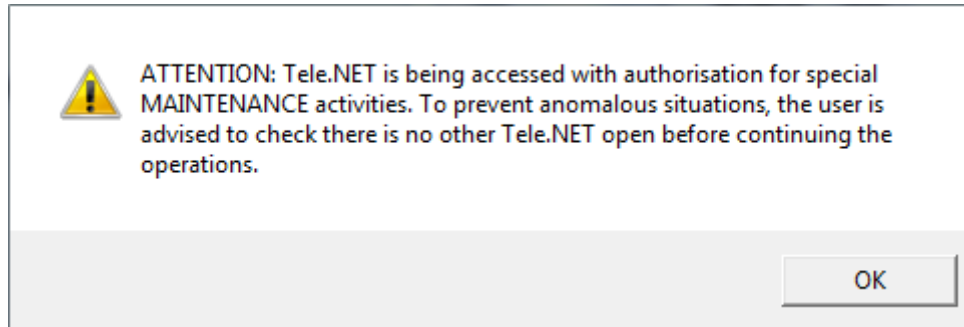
ATTENTION: Tele.NET is being accessed with authorisation for special MAINTENANCE activities. To prevent anomalous situations, the user is advised to check there is no other Tele.NET open before continuing the operations.

OK